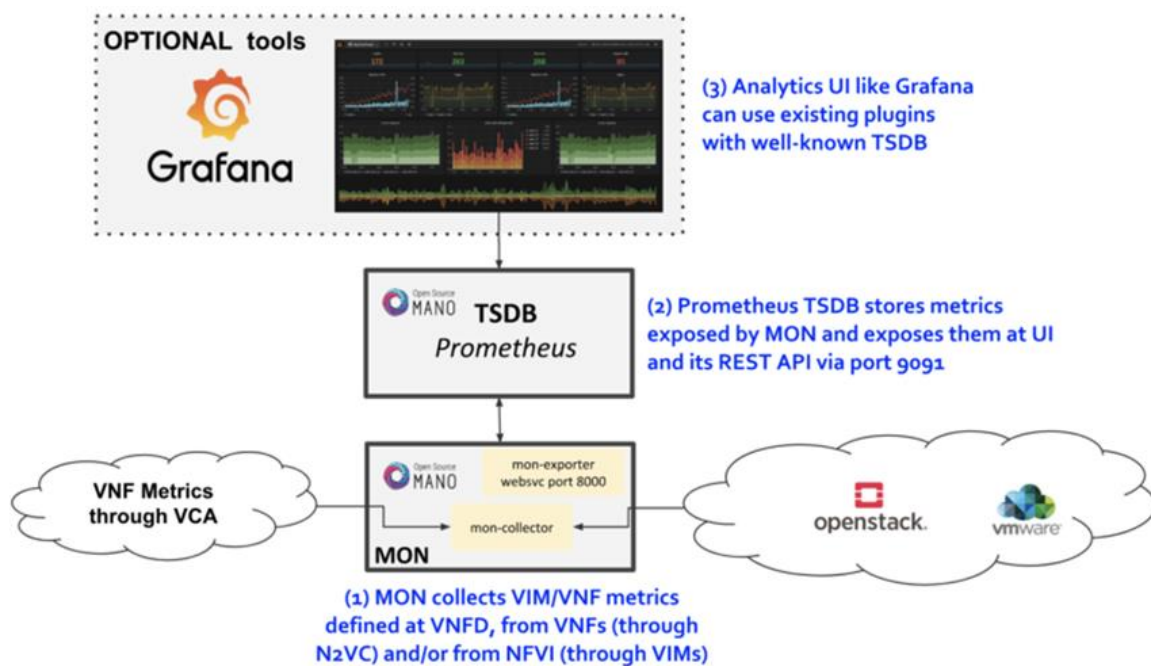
OPTIONAL tools

Grafana

(3) Analytics UI like Grafana can use existing plugins with well-known TSDB

Open Source MANO

TSDB

Prometheus

(2) Prometheus TSDB stores metrics exposed by MON and exposes them at UI and its REST API via port 9091

VNF Metrics through VCA

Open Source MANO

mon-exporter websvc port 8000

mon-collector

MON

openstack.

vmware

(1) MON collects VIM/VNF metrics defined at VNFD, from VNFs (through N2VC) and/or from NFVI (through VIMs)